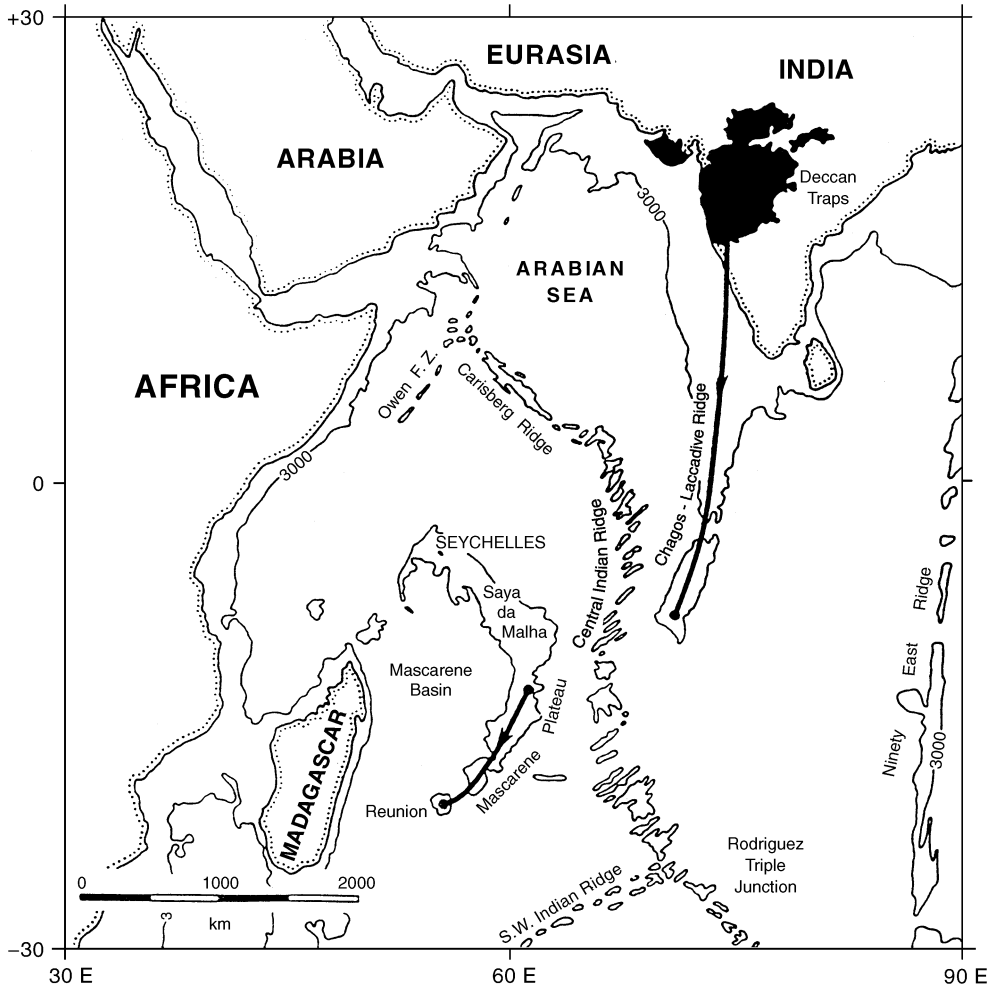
+30
EURASIA
INDIA
ARABIA
Deccan Traps
3000
ARABIAN SEA
AFRICA
Owen F. Z.
Carlsberg Ridge
Chagos - Laccadive Ridge
3000
0
SEYCHELLES
Saya da Malha
Central Indian Ridge
Ridge
East
Ninety
3000
Mascarene Basin
Plateau
Mascarene
MADAGASCAR
Reunion
Rodriguez Triple Junction
0
1000
2000
km
3
S.W. Indian Ridge
−30
30 E
60 E
90 E